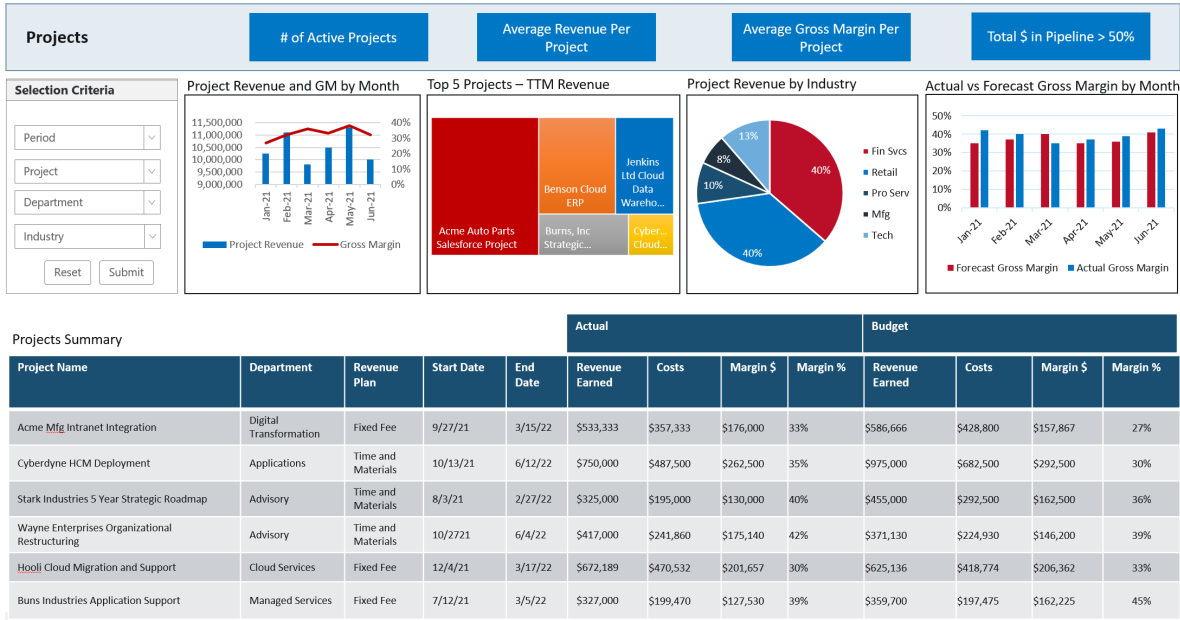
Projects

# of Active Projects

Average Revenue Per Project

Average Gross Margin Per Project

Total $ in Pipeline > 50%

Selection Criteria

Period

Project

Department

Industry

Reset

Submit

Project Revenue and GM by Month

11,500,000
11,000,000
10,500,000
10,000,000
9,500,000
9,000,000

40%
30%
20%
10%
0%

Jan-21 Feb-21 Mar-21 Apr-21 May-21 Jun-21

Project Revenue
Gross Margin

Top 5 Projects – TTM Revenue

Acme Auto Parts Salesforce Project

Benson Cloud ERP

Jenkins Ltd Cloud Data Wareho...

Burns, Inc Strategic...

Cyber... Cloud...

Project Revenue by Industry

13%
8%
10%
40%
40%

Fin Svcs
Retail
Pro Serv
Mfg
Tech

Actual vs Forecast Gross Margin by Month

50%
40%
30%
20%
10%
0%

Jan-21 Feb-21 Mar-21 Apr-21 May-21 Jun-21

Forecast Gross Margin
Actual Gross Margin

Projects Summary

| Project Name | Department | Revenue Plan | Start Date | End Date | Actual Revenue Earned | Actual Costs | Actual Margin $ | Actual Margin % | Budget Revenue Earned | Budget Costs | Budget Margin $ | Budget Margin % |
|---|---|---|---|---|---|---|---|---|---|---|---|---|
| Acme Mfg Intranet Integration | Digital Transformation | Fixed Fee | 9/27/21 | 3/15/22 | $533,333 | $357,333 | $176,000 | 33% | $586,666 | $428,800 | $157,867 | 27% |
| Cyberdyne HCM Deployment | Applications | Time and Materials | 10/13/21 | 6/12/22 | $750,000 | $487,500 | $262,500 | 35% | $975,000 | $682,500 | $292,500 | 30% |
| Stark Industries 5 Year Strategic Roadmap | Advisory | Time and Materials | 8/3/21 | 2/27/22 | $325,000 | $195,000 | $130,000 | 40% | $455,000 | $292,500 | $162,500 | 36% |
| Wayne Enterprises Organizational Restructuring | Advisory | Time and Materials | 10/2721 | 6/4/22 | $417,000 | $241,860 | $175,140 | 42% | $371,130 | $224,930 | $146,200 | 39% |
| Hooli Cloud Migration and Support | Cloud Services | Fixed Fee | 12/4/21 | 3/17/22 | $672,189 | $470,532 | $201,657 | 30% | $625,136 | $418,774 | $206,362 | 33% |
| Buns Industries Application Support | Managed Services | Fixed Fee | 7/12/21 | 3/5/22 | $327,000 | $199,470 | $127,530 | 39% | $359,700 | $197,475 | $162,225 | 45% |